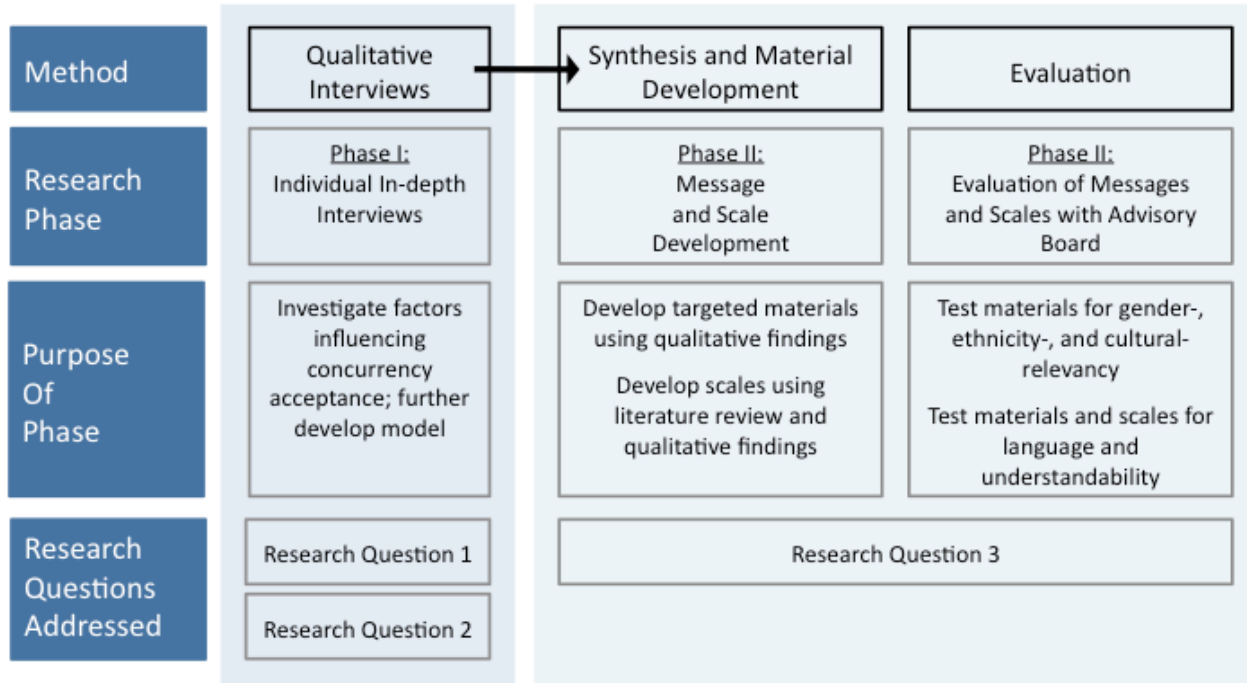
| | | | |
|---|---|---|---|
| Method | Qualitative Interviews | Synthesis and Material Development | Evaluation |
| Research Phase | Phase I: Individual In-depth Interviews | Phase II: Message and Scale Development | Phase II: Evaluation of Messages and Scales with Advisory Board |
| Purpose Of Phase | Investigate factors influencing concurrency acceptance; further develop model | Develop targeted materials using qualitative findings<br>Develop scales using literature review and qualitative findings | Test materials for gender-, ethnicity-, and cultural-relevancy<br>Test materials and scales for language and understandability |
| Research Questions Addressed | Research Question 1<br>Research Question 2 | Research Question 3 | |